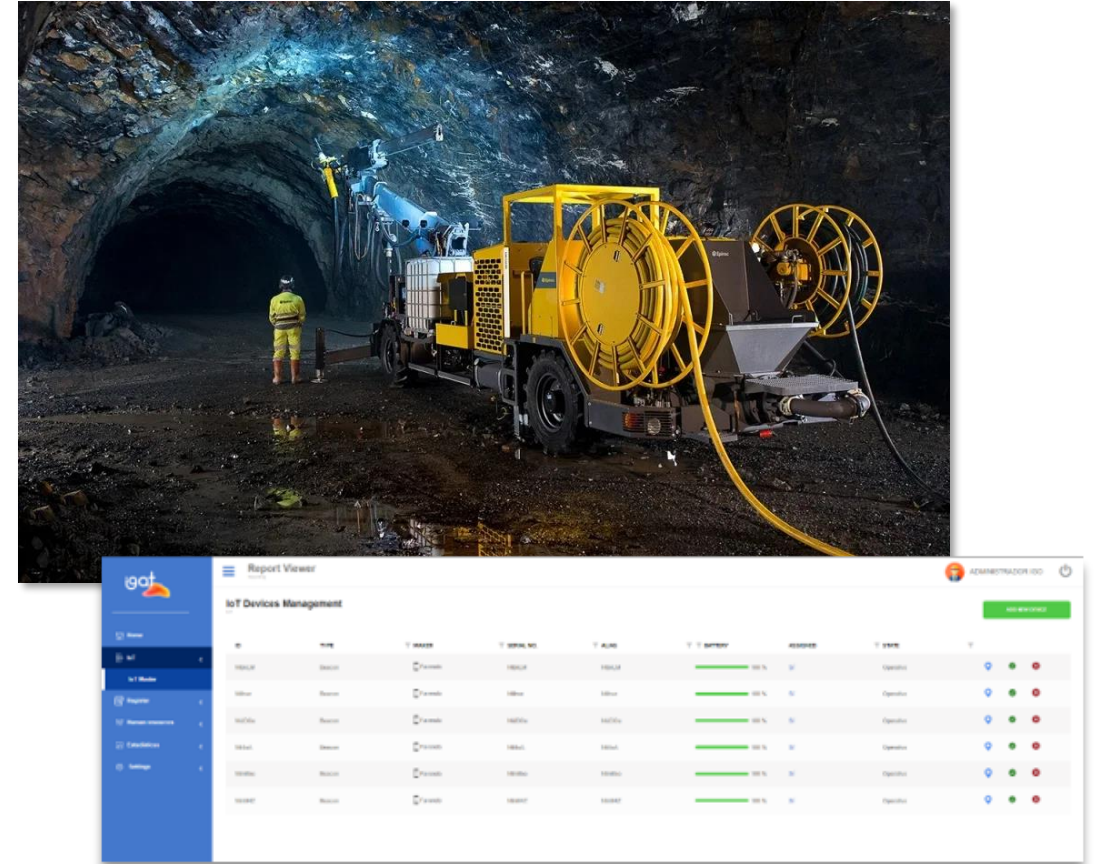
Epiroc

igat

Report Viewer

ADMINISTRADOR IGO

IoT Devices Management

ADD NEW DEVICE

Home

IoT

IoT Master

Register

Human resources

Estadísticas

Settings

| ID | TYPE | MAKER | SERIAL NO | ALIAS | BATTERY | ASSIGNED | STATE |
|---|---|---|---|---|---|---|---|
| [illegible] | Beacon | Feasycom | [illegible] | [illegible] | 100 % | SI | Operativo |
| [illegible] | Beacon | Feasycom | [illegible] | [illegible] | 100 % | SI | Operativo |
| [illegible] | Beacon | Feasycom | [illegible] | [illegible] | 100 % | SI | Operativo |
| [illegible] | Beacon | Feasycom | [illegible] | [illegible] | 100 % | SI | Operativo |
| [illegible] | Beacon | Feasycom | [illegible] | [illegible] | 100 % | SI | Operativo |
| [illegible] | Beacon | Feasycom | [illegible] | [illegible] | 100 % | SI | Operativo |